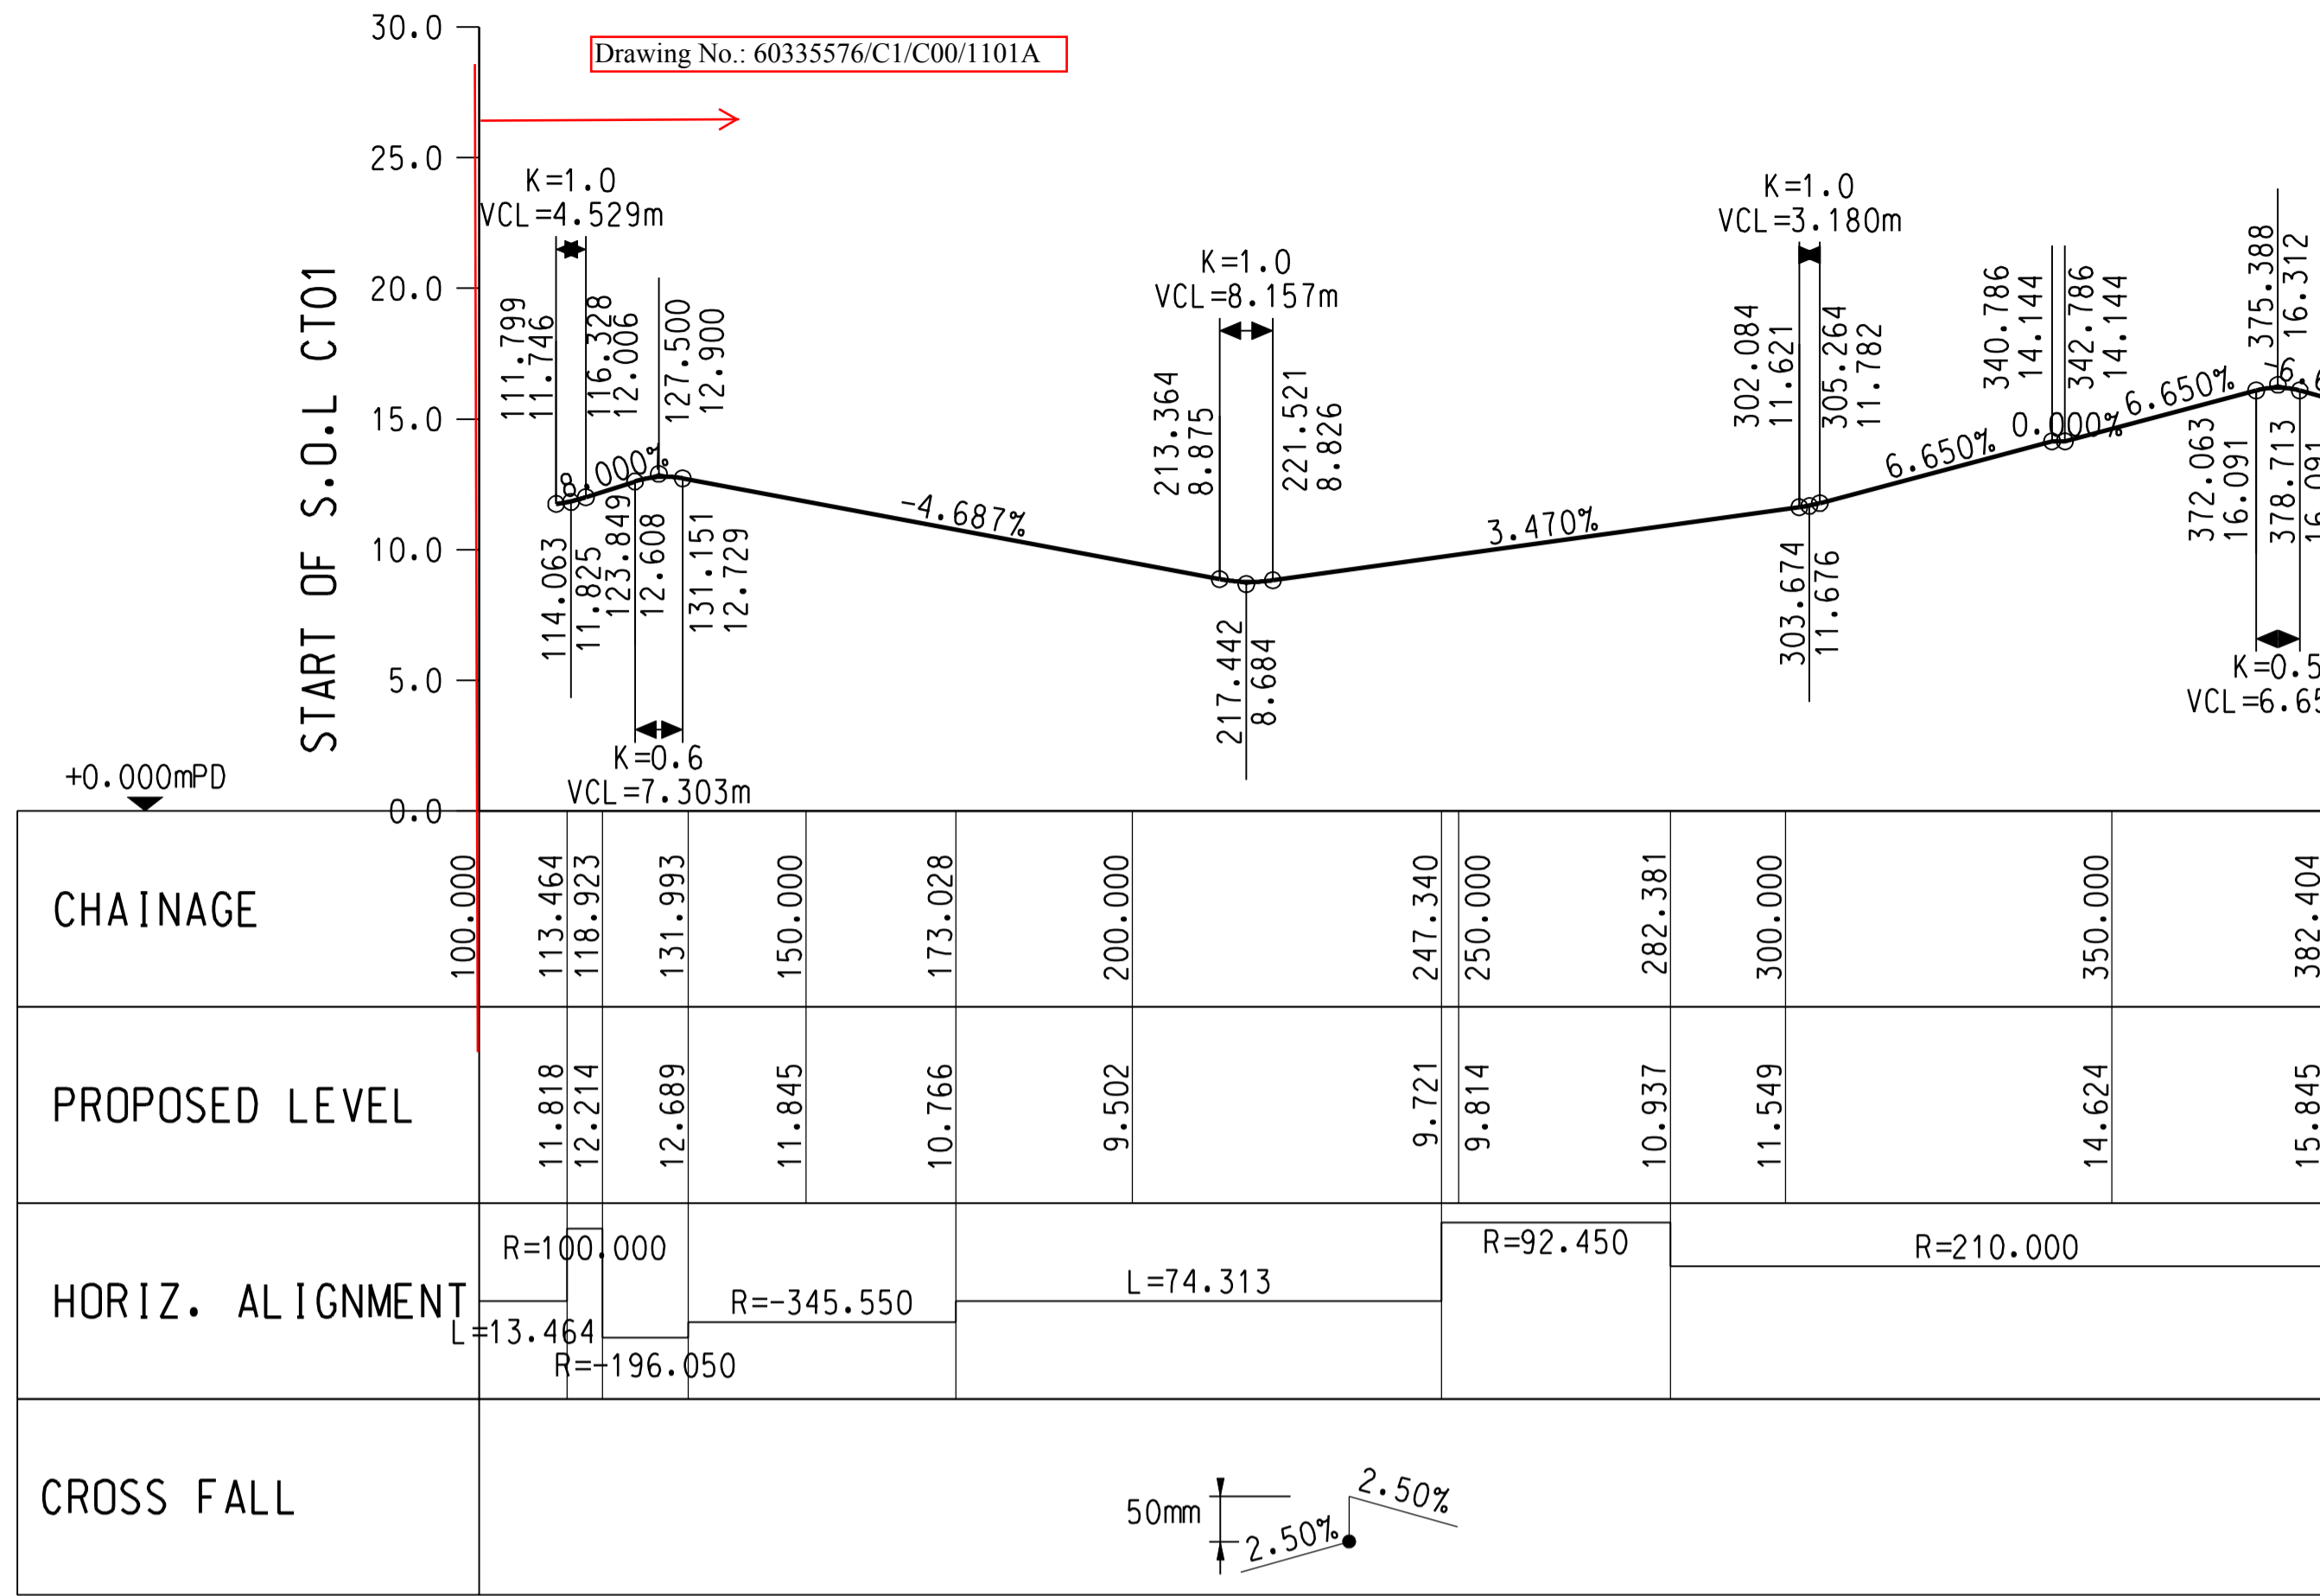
Drawing No.: 60335576/C1/C00/1101A

30.0
25.0
20.0
15.0
10.0
5.0
0.0

START OF S.O.L CT01

+0.000mPD

K=1.0
VCL=4.529m

111.799
11.746
116.328
12.006
127.500
12.900
8.000%
114.063
11.825
123.849
12.608
131.151
12.729
K=0.6
VCL=7.303m

-4.687%

K=1.0
VCL=8.157m
213.364
8.875
221.521
8.826
217.442
8.684

3.470%

K=1.0
VCL=3.180m
302.084
11.621
305.264
11.782
303.674
11.676

6.650%
0.000%
6.650%
340.786
14.144
342.786
14.144
375.388
16.312
372.063
16.091
378.713
16.091
K=0.5
VCL=6.65

| CHAINAGE | 100.000 | 113.464 | 118.923 | 131.993 | 150.000 | 173.028 | 200.000 | 247.340 | 250.000 | 282.381 | 300.000 | 350.000 | 382.404 |
|---|---|---|---|---|---|---|---|---|---|---|---|---|---|
| PROPOSED LEVEL | | 11.818 | 12.214 | 12.689 | 11.845 | 10.766 | 9.502 | 9.721 | 9.814 | 10.937 | 11.549 | 14.624 | 15.845 |

HORIZ. ALIGNMENT
R=100.000
L=13.464
R=-196.050
R=-345.550
L=74.313
R=92.450
R=210.000

CROSS FALL
50mm
2.50%
2.50%